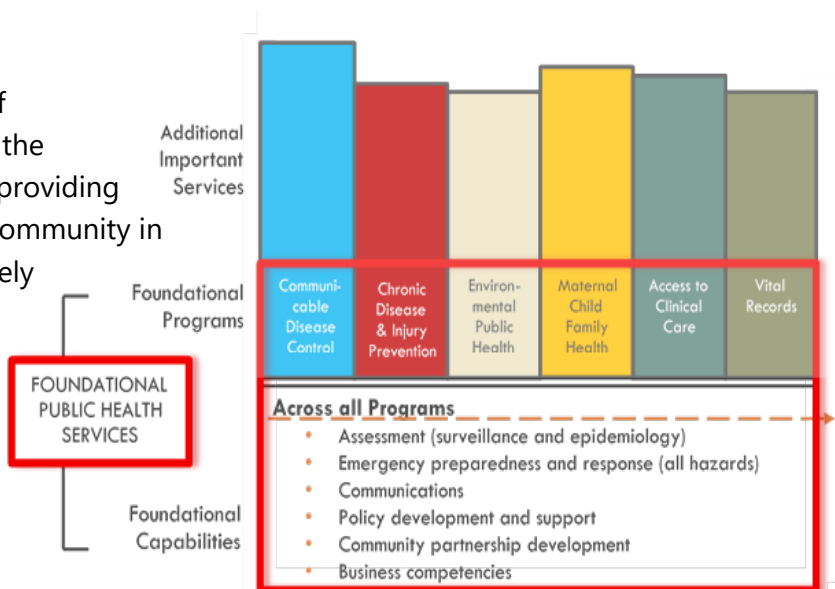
f
the
providing
ommunity in
ely

Additional Important Services

Foundational Programs

FOUNDATIONAL PUBLIC HEALTH SERVICES

Foundational Capabilities

Communicable Disease Control

Chronic Disease & Injury Prevention

Environmental Public Health

Maternal Child Family Health

Access to Clinical Care

Vital Records

Across all Programs
- Assessment (surveillance and epidemiology)
- Emergency preparedness and response (all hazards)
- Communications
- Policy development and support
- Community partnership development
- Business competencies